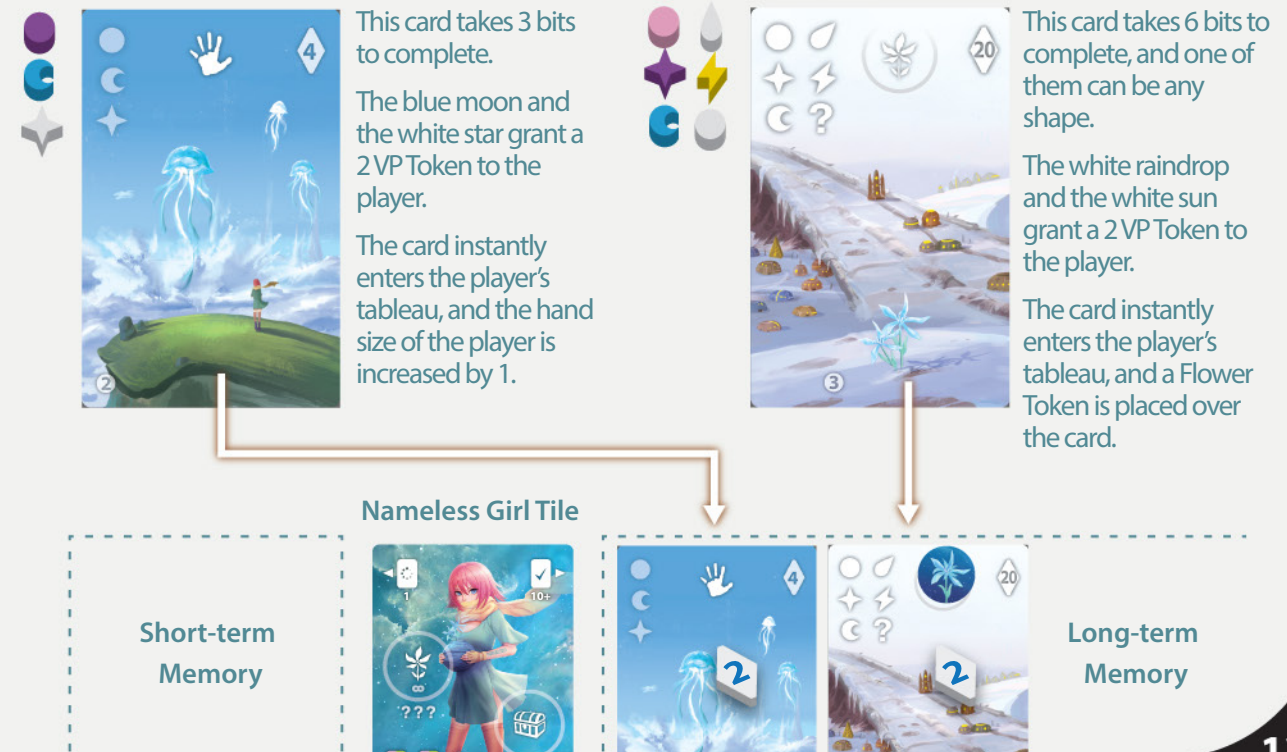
4

2

This card takes 3 bits to complete.

The blue moon and the white star grant a 2 VP Token to the player.

The card instantly enters the player's tableau, and the hand size of the player is increased by 1.

20

3

This card takes 6 bits to complete, and one of them can be any shape.

The white raindrop and the white sun grant a 2 VP Token to the player.

The card instantly enters the player's tableau, and a Flower Token is placed over the card.

Nameless Girl Tile

Short-term Memory

1

10+

???

4

2

20

2

Long-term Memory

1